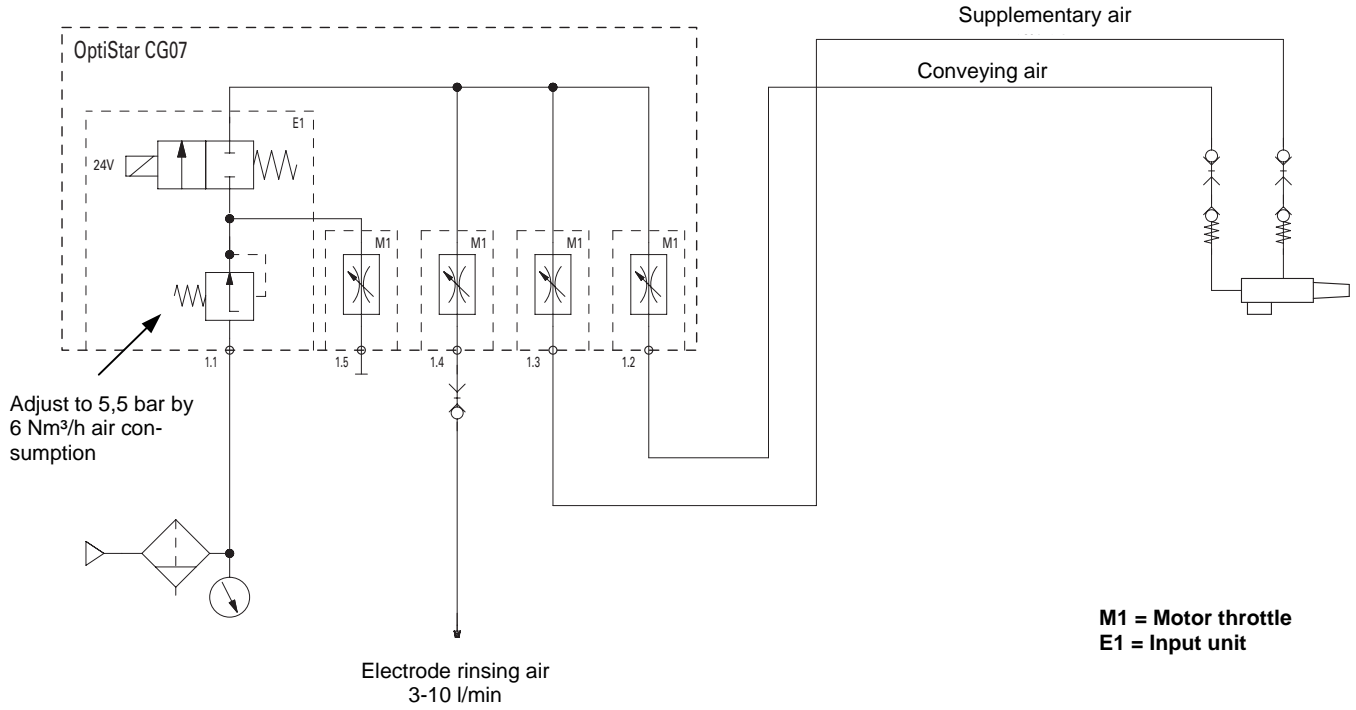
Supplementary air

OptiStar CG07

Conveying air

E1

24V

M1

M1

M1

M1

1.1

1.5

1.4

1.3

1.2

Adjust to 5,5 bar by 6 Nm³/h air consumption

M1 = Motor throttle
E1 = Input unit

Electrode rinsing air
3-10 l/min